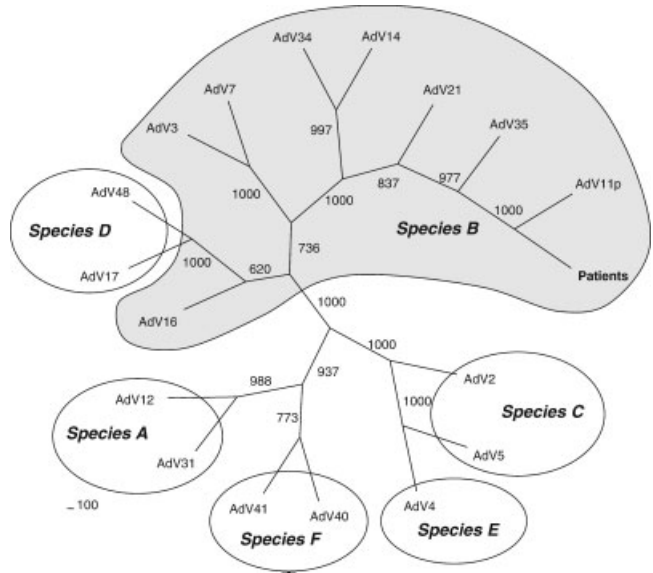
AdV34
AdV14
AdV7
AdV21
AdV3
997
AdV35
977
AdV11p
AdV48
1000
837
1000
1000
Species D
Species B
736
AdV17
1000
620
Patients
AdV16
1000
1000
AdV2
988
937
AdV12
Species C
1000
773
Species A
AdV5
AdV31
AdV4
100
AdV41
AdV40
Species E
Species F